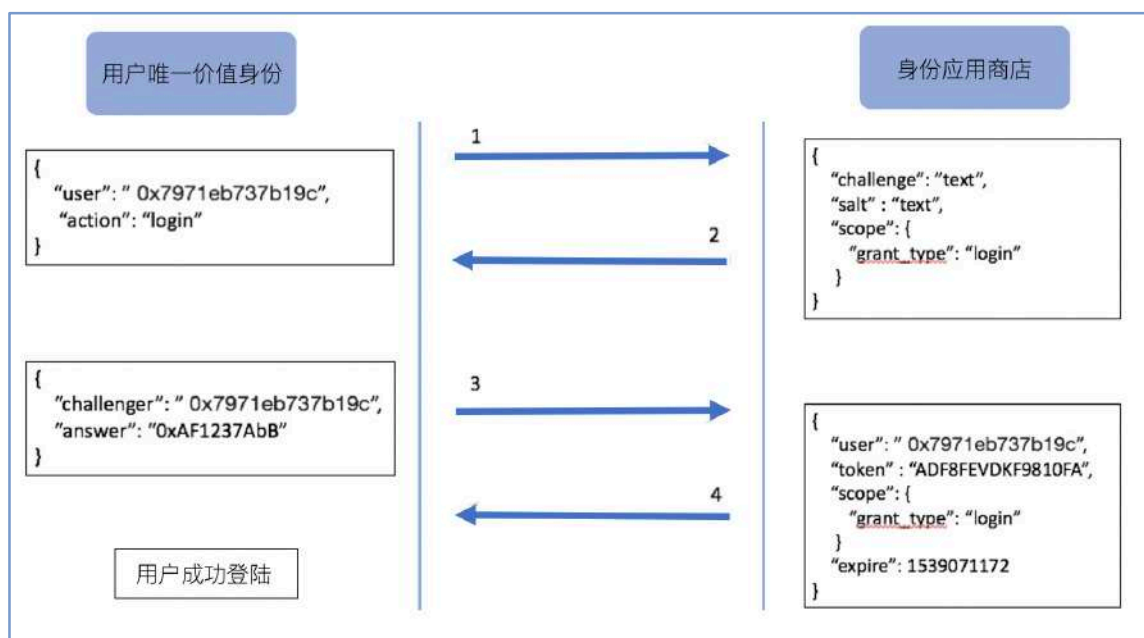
用户唯一价值身份

身份应用商店

{
"user": " 0x7971eb737b19c",
"action": "login"
}

1

{
"challenge": "text",
"salt" : "text",
"scope": {
"grant_type": "login"
}
}

2

{
"challenger": " 0x7971eb737b19c",
"answer": "0xAF1237AbB"
}

3

4

{
"user": " 0x7971eb737b19c",
"token" : "ADF8FEVDKF9810FA",
"scope": {
"grant_type": "login"
}
"expire": 1539071172
}

用户成功登陆